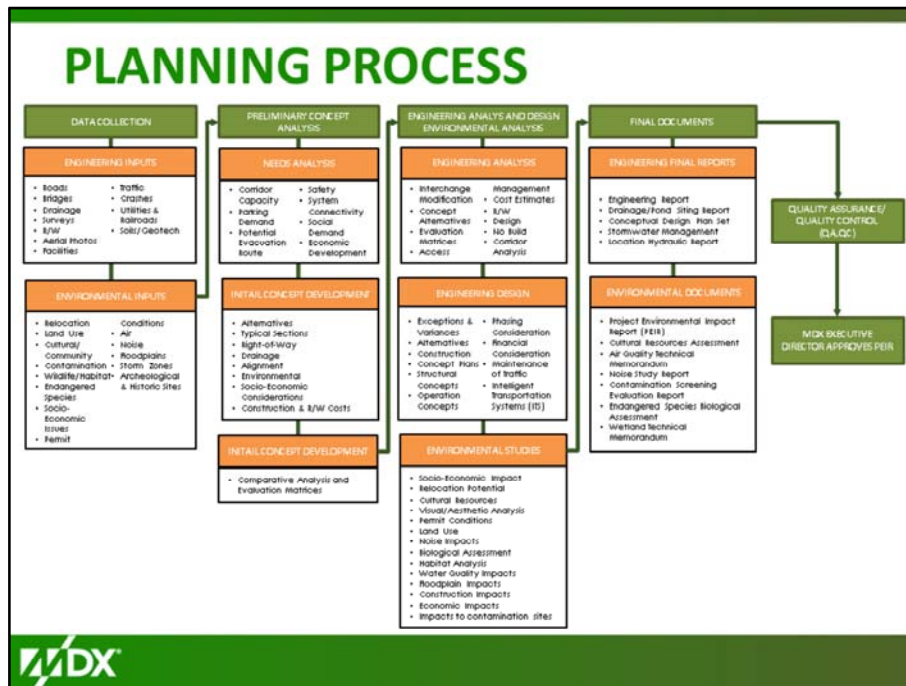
PLANNING PROCESS

DATA COLLECTION

ENGINEERING INPUTS

- Roads
- Bridges
- Drainage
- Surveys
- R/W
- Aerial Photos
- Facilities
- Traffic
- Crashes
- Utilities & Railroads
- Soils/Geotech

ENVIRONMENTAL INPUTS

- Relocation
- Land Use
- Cultural/ Community
- Contamination
- Wildlife/Habitat
- Endangered Species
- Socio-Economic Issues
- Permit Conditions
- Air
- Noise
- Floodplains
- Storm Zones
- Archeological & Historic Sites

PRELIMINARY CONCEPT ANALYSIS

NEEDS ANALYSIS

- Corridor Capacity
- Parking Demand
- Potential Evacuation Route
- Safety
- System Connectivity
- Social Demand
- Economic Development

INITAIL CONCEPT DEVELOPMENT

- Alternatives
- Typical Sections
- Right-of-Way
- Drainage
- Alignment
- Environmental
- Socio-Economic Considerations
- Construction & R/W Costs

INITAIL CONCEPT DEVELOPMENT

- Comparative Analysis and Evaluation Matrices

ENGINEERING ANALYSIS AND DESIGN ENVIRONMENTAL ANALYSIS

ENGINEERING ANALYSIS

- Interchange Modification
- Concept Alternatives
- Evaluation Matrices
- Access Management
- Cost Estimates
- R/W
- Design
- No Build
- Corridor Analysis

ENGINEERING DESIGN

- Exceptions & Variances
- Alternatives
- Construction
- Concept Plans
- Structural Concepts
- Operation Concepts
- Phasing Consideration
- Financial Consideration
- Maintenance of Traffic
- Intelligent Transportation Systems (ITS)

ENVIRONMENTAL STUDIES

- Socio-Economic Impact
- Relocation Potential
- Cultural Resources
- Visual/Aesthetic Analysis
- Permit Conditions
- Land Use
- Noise Impacts
- Biological Assessment
- Habitat Analysis
- Water Quality Impacts
- Floodplain Impacts
- Construction Impacts
- Economic Impacts
- Impacts to contamination sites

FINAL DOCUMENTS

ENGINEERING FINAL REPORTS

- Engineering Report
- Drainage/Pond Siting Report
- Conceptual Design Plan Set
- Stormwater Management
- Location Hydraulic Report

ENVIRONMENTAL DOCUMENTS

- Project Environmental Impact Report (PEIR)
- Cultural Resources Assessment
- Air Quality Technical Memorandum
- Noise Study Report
- Contamination Screening Evaluation Report
- Endangered Species Biological Assessment
- Wetland Technical Memorandum

QUALITY ASSURANCE/ QUALITY CONTROL (QA/QC)

MDX EXECUTIVE DIRECTOR APPROVES PEIR

MDX